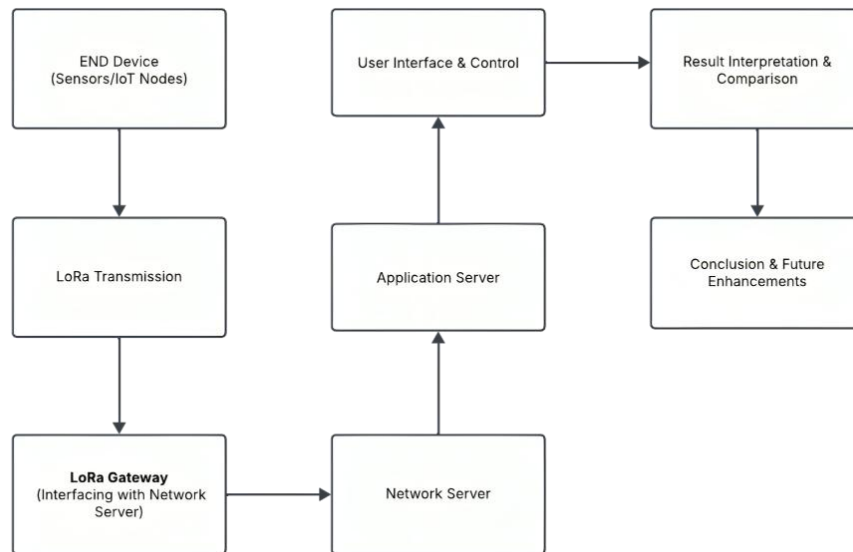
END Device
(Sensors/IoT Nodes)

LoRa Transmission

LoRa Gateway
(Interfacing with Network Server)

Network Server

Application Server

User Interface & Control

Result Interpretation & Comparison

Conclusion & Future Enhancements